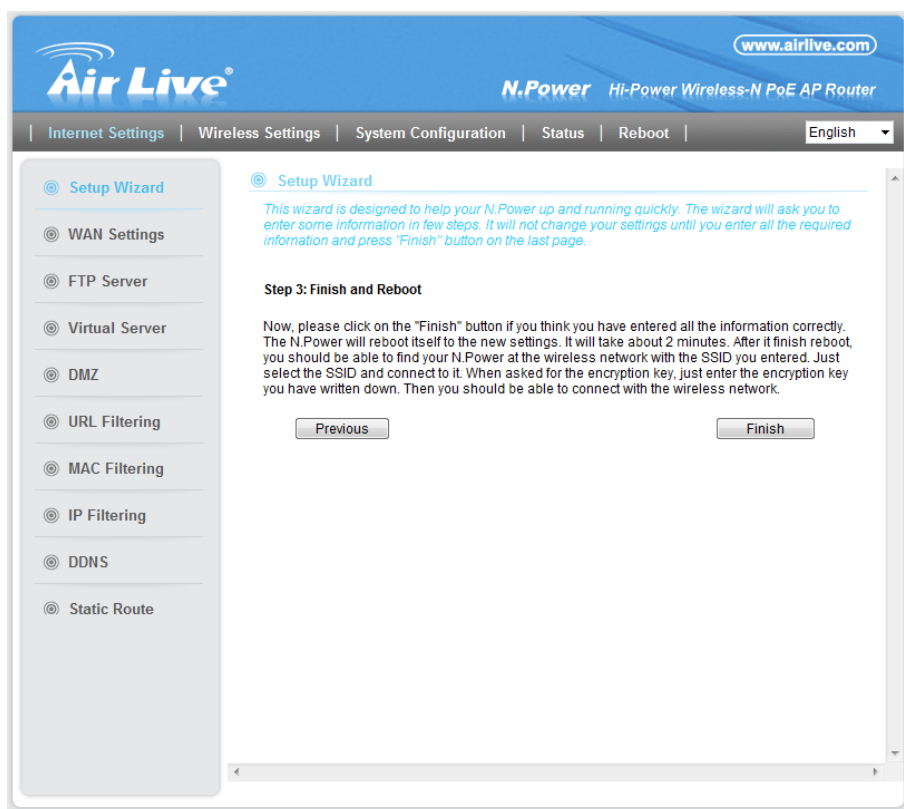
www.airlive.com

Air Live

N.Power Hi-Power Wireless-N PoE AP Router

| Internet Settings | Wireless Settings | System Configuration | Status | Reboot |

English

Setup Wizard

WAN Settings

FTP Server

Virtual Server

DMZ

URL Filtering

MAC Filtering

IP Filtering

DDNS

Static Route

Setup Wizard

This wizard is designed to help your N.Power up and running quickly. The wizard will ask you to enter some information in few steps. It will not change your settings until you enter all the required information and press "Finish" button on the last page.

Step 3: Finish and Reboot

Now, please click on the "Finish" button if you think you have entered all the information correctly. The N.Power will reboot itself to the new settings. It will take about 2 minutes. After it finish reboot, you should be able to find your N.Power at the wireless network with the SSID you entered. Just select the SSID and connect to it. When asked for the encryption key, just enter the encryption key you have written down. Then you should be able to connect with the wireless network.

Previous

Finish